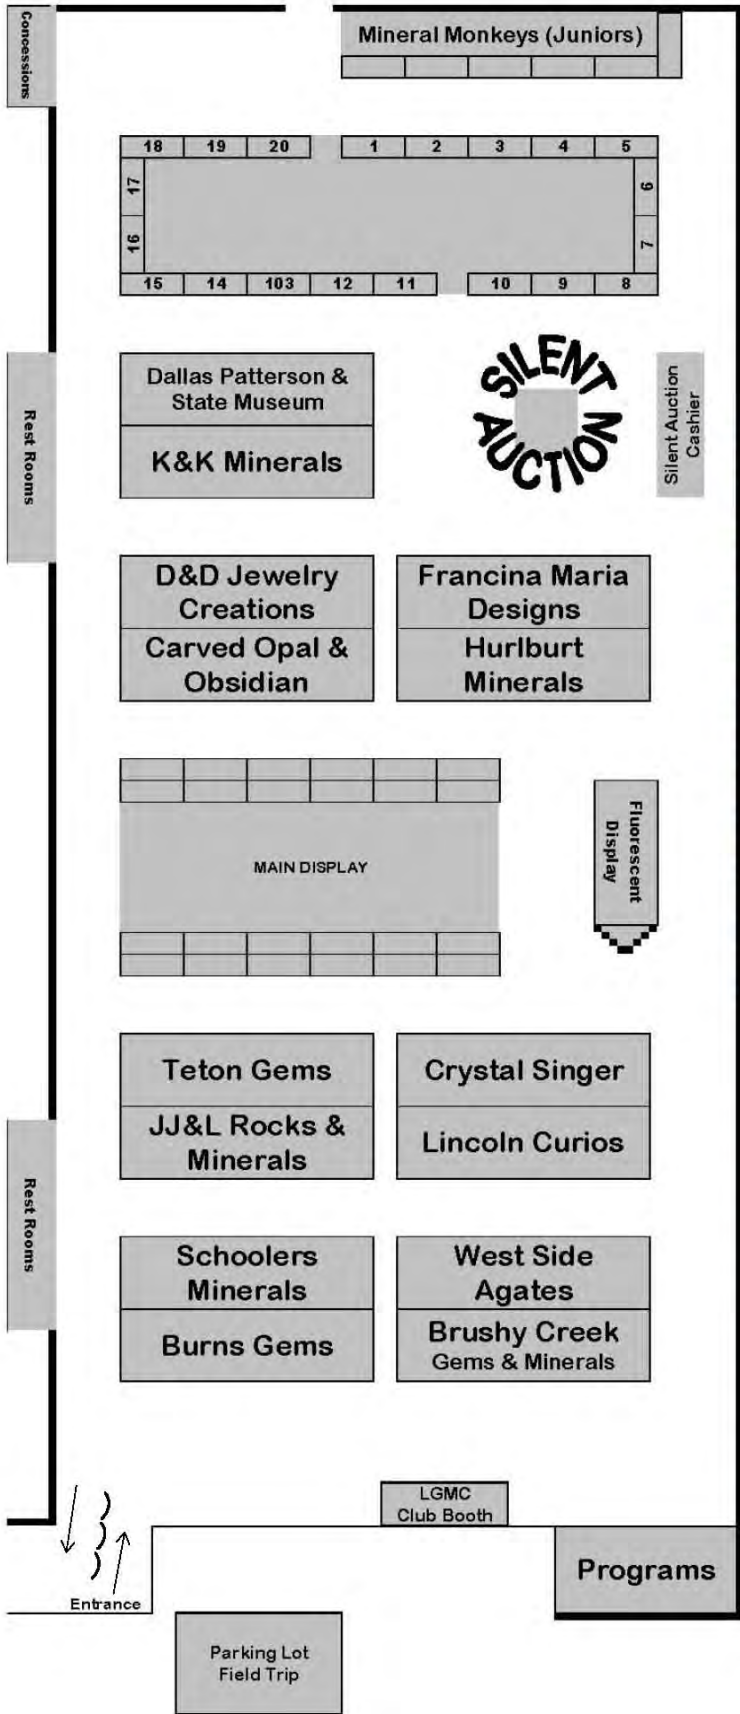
Concessions

Mineral Monkeys (Juniors)

18 19 20 1 2 3 4 5
17 6
16 7
15 14 103 12 11 10 9 8

Rest Rooms

Dallas Patterson & State Museum

K&K Minerals

SILENT AUCTION

Silent Auction Cashier

D&D Jewelry Creations

Carved Opal & Obsidian

Francina Maria Designs

Hurlburt Minerals

MAIN DISPLAY

Fluorescent Display

Teton Gems

JJ&L Rocks & Minerals

Crystal Singer

Lincoln Curios

Rest Rooms

Schoolers Minerals

Burns Gems

West Side Agates

Brushy Creek Gems & Minerals

LGMC Club Booth

Programs

Entrance

Parking Lot Field Trip